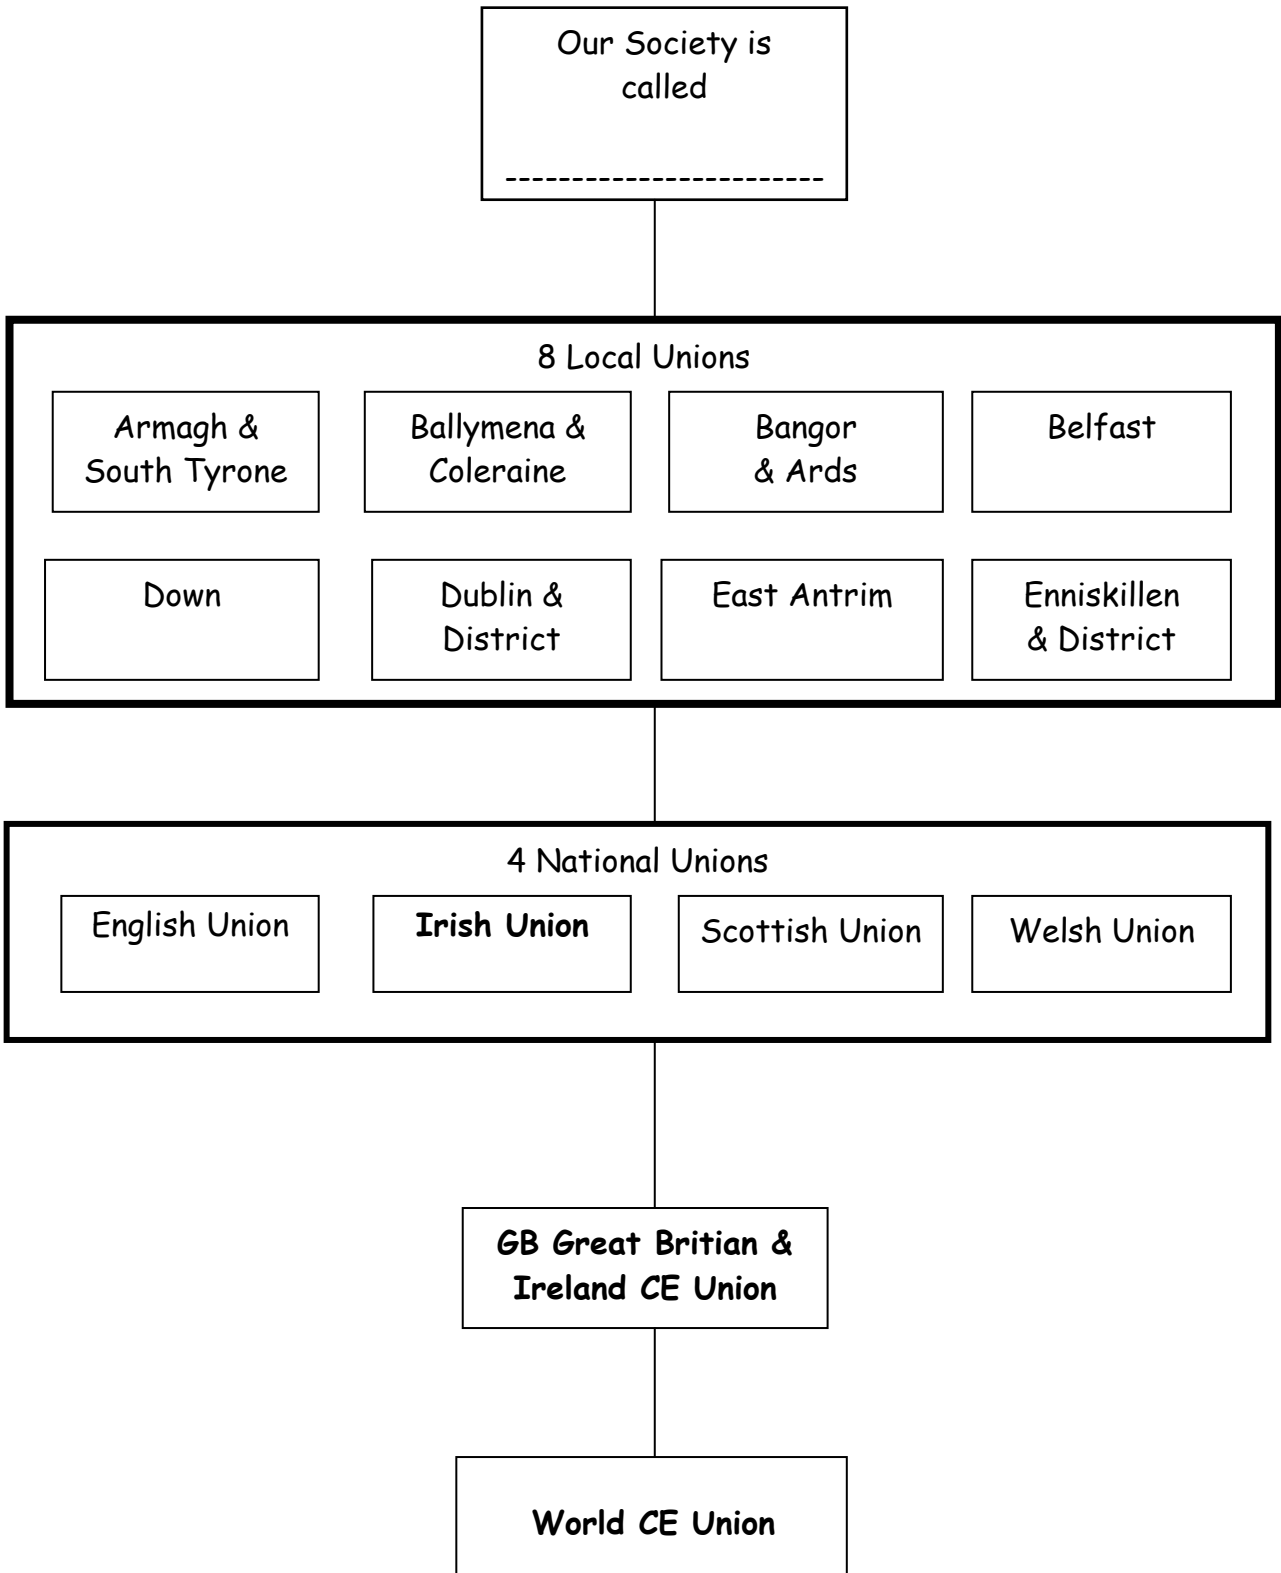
Our Society is called

------------------------

8 Local Unions

Armagh & South Tyrone

Ballymena & Coleraine

Bangor & Ards

Belfast

Down

Dublin & District

East Antrim

Enniskillen & District

4 National Unions

English Union

**Irish Union**

Scottish Union

Welsh Union

**GB Great Britian & Ireland CE Union**

**World CE Union**